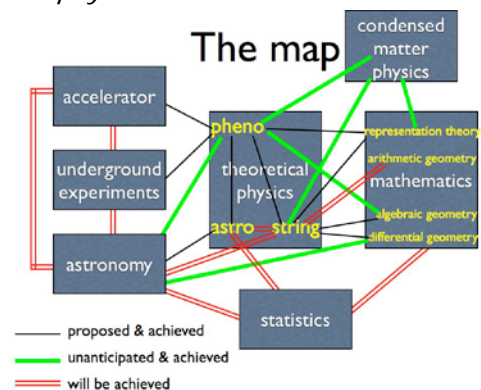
The map

condensed matter physics

accelerator

underground experiments

astronomy

pheno

theoretical physics

astro

string

mathematics

representation theory

arithmetic geometry

algebraic geometry

differential geometry

statistics

proposed & achieved

unanticipated & achieved

will be achieved